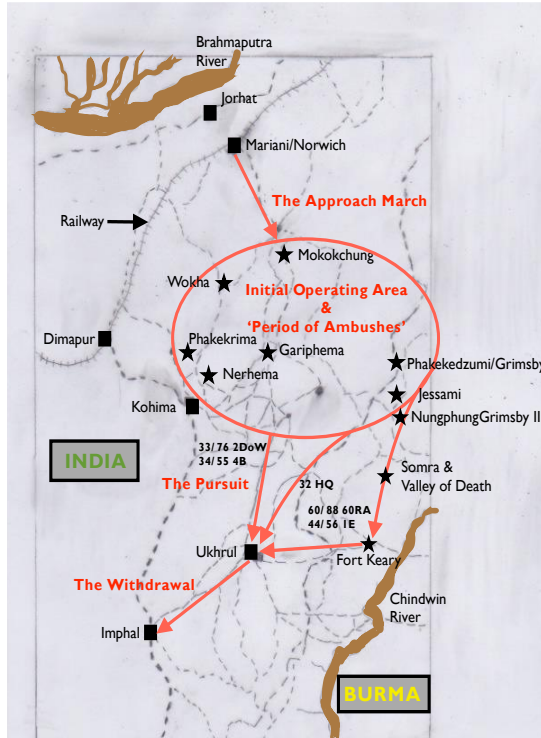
Brahmaputra River

Jorhat

Mariani/Norwich

The Approach March

Railway

Mokokchung

Wokha

Initial Operating Area & 'Period of Ambushes'

Dimapur

Phakekrima

Gariphema

Nerhema

Phakekedzumi/Grimsby

Jessami

NungphungGrimsby II

Kohima

33/ 76 2DoW
34/ 55 4B

INDIA

The Pursuit

32 HQ

Somra & Valley of Death

60/ 88 60RA
44/ 56 1E

Ukhrul

Fort Keary

The Withdrawal

Chindwin River

Imphal

BURMA